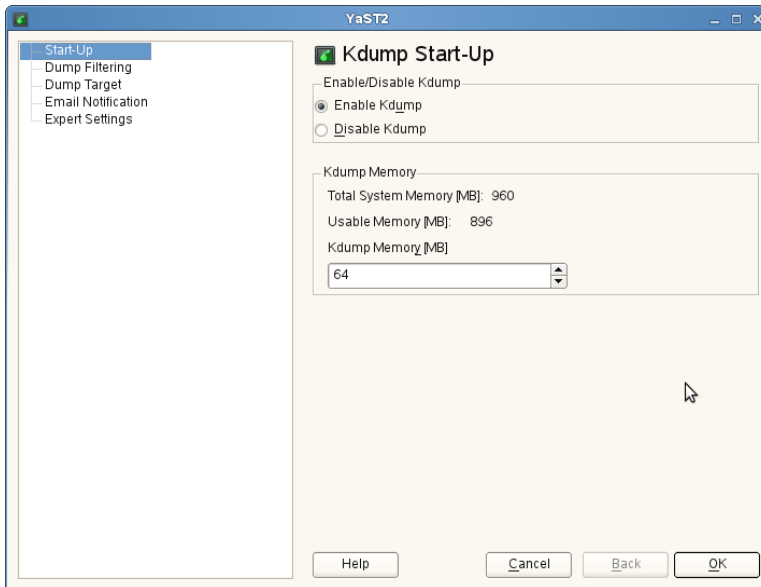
YaST2

Start-Up
Dump Filtering
Dump Target
Email Notification
Expert Settings

Kdump Start-Up

Enable/Disable Kdump
Enable Kdump
Disable Kdump

Kdump Memory
Total System Memory [MB]: 960
Usable Memory [MB]: 896
Kdump Memory [MB]
64

Help
Cancel
Back
OK